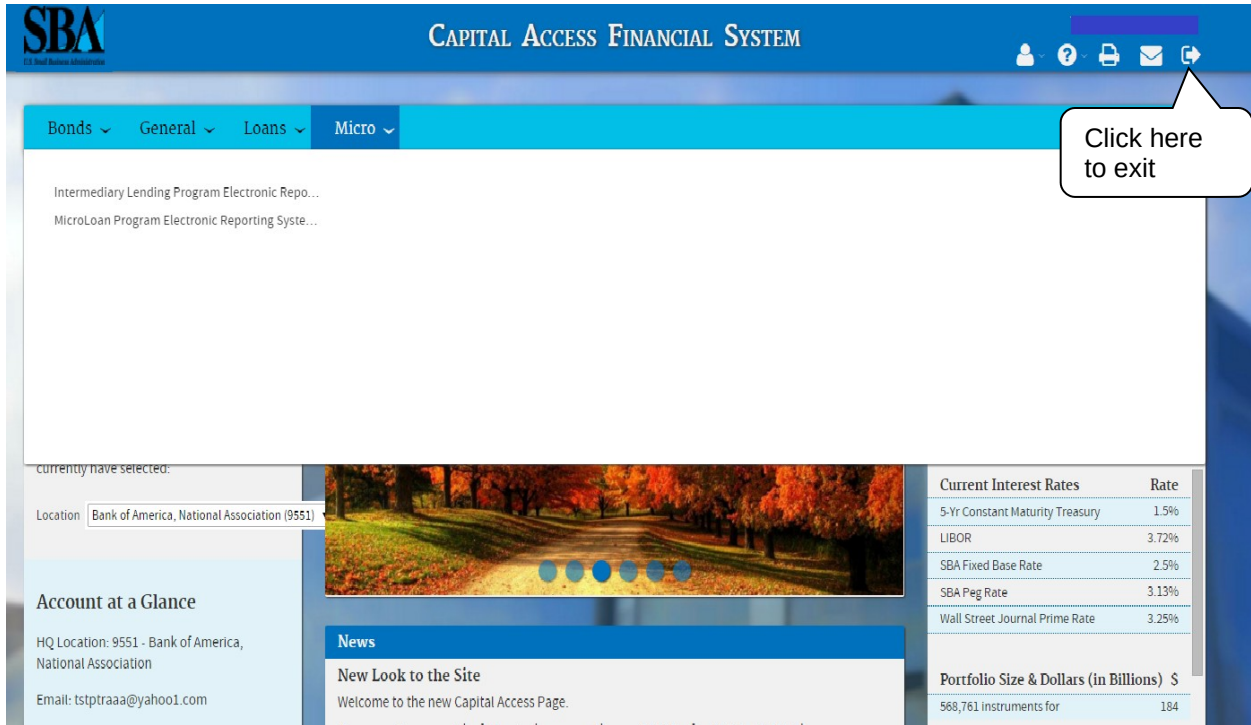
SBA
U.S. Small Business Administration

CAPITAL ACCESS FINANCIAL SYSTEM

Click here to exit

Bonds ⌄ General ⌄ Loans ⌄ Micro ⌄

Intermediary Lending Program Electronic Repo...

MicroLoan Program Electronic Reporting Syste...

currently have selected:

Location Bank of America, National Association (9551)

Account at a Glance

HQ Location: 9551 - Bank of America, National Association

Email: tstptraaa@yahoo1.com

News

New Look to the Site

Welcome to the new Capital Access Page.

| Current Interest Rates | Rate |
|---|---|
| 5-Yr Constant Maturity Treasury | 1.5% |
| LIBOR | 3.72% |
| SBA Fixed Base Rate | 2.5% |
| SBA Peg Rate | 3.13% |
| Wall Street Journal Prime Rate | 3.25% |

| Portfolio Size & Dollars (in Billions) | $ |
|---|---|
| 568,761 instruments for | 184 |